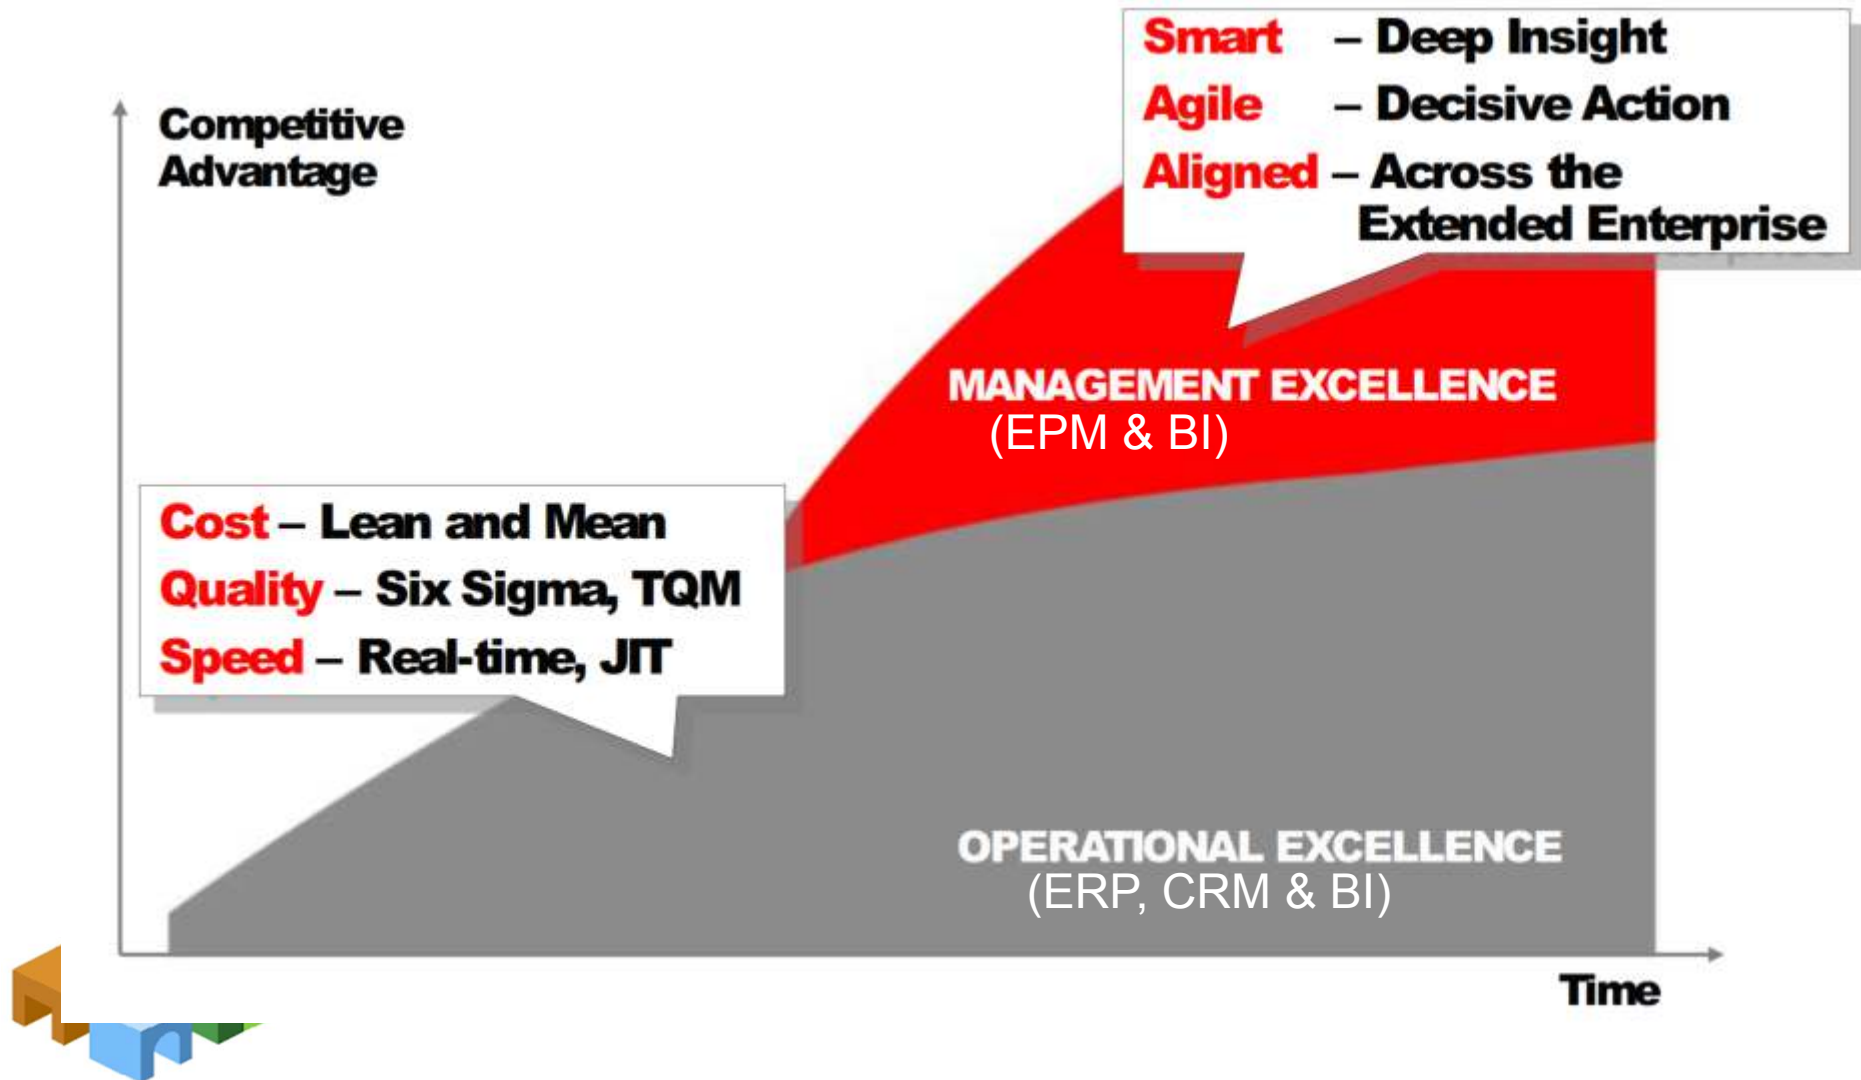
Smart – Deep Insight
Agile – Decisive Action
Aligned – Across the Extended Enterprise

Competitive Advantage

MANAGEMENT EXCELLENCE
(EPM & BI)

Cost – Lean and Mean
Quality – Six Sigma, TQM
Speed – Real-time, JIT

OPERATIONAL EXCELLENCE
(ERP, CRM & BI)

Time